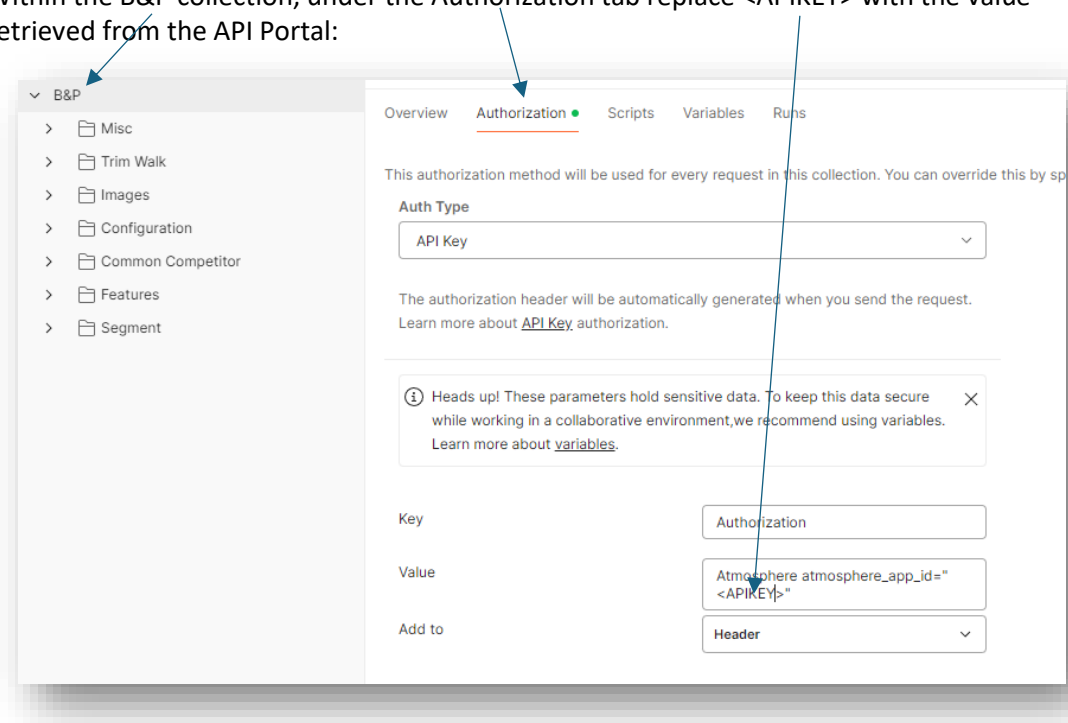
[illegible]ithin the B&P collection, under the Authorization tab replace <APIKEY> with the value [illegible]etrieved from the API Portal:

B&P

Misc

Trim Walk

Images

Configuration

Common Competitor

Features

Segment

Overview Authorization Scripts Variables Runs

This authorization method will be used for every request in this collection. You can override this by sp

Auth Type

API Key

The authorization header will be automatically generated when you send the request. Learn more about API Key authorization.

Heads up! These parameters hold sensitive data. To keep this data secure while working in a collaborative environment,we recommend using variables. Learn more about variables.

Key

Authorization

Value

Atmosphere atmosphere_app_id=" <APIKEY>"

Add to

Header